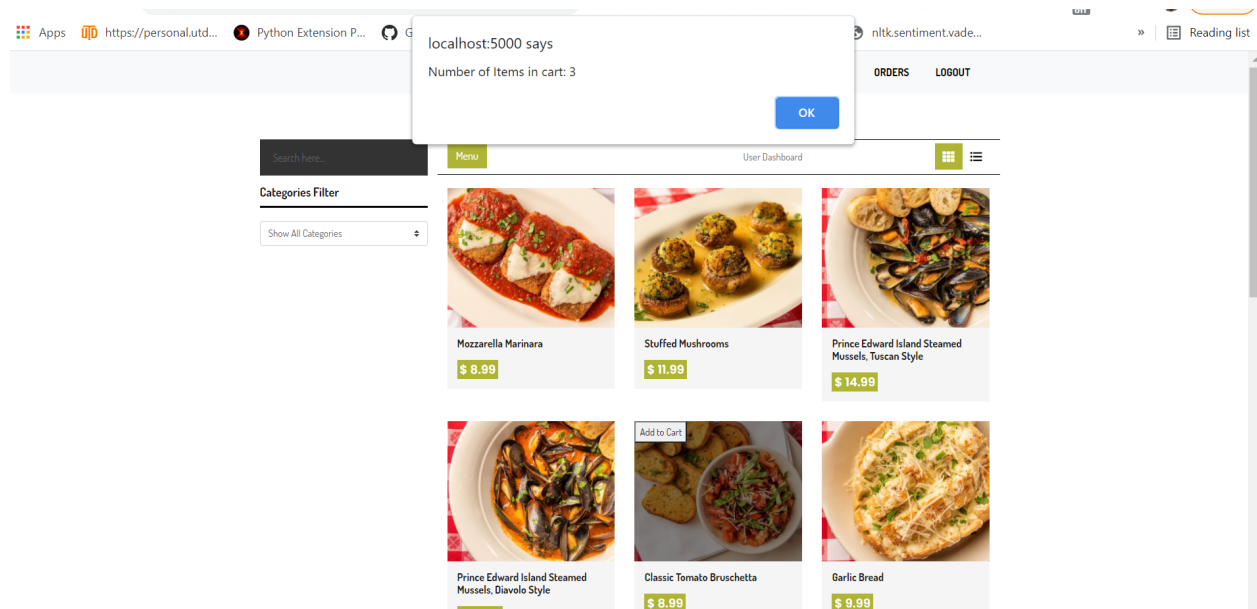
Apps https://personal.utd... Python Extension P... G nltk.sentiment.vade... » Reading list

localhost:5000 says

Number of Items in cart: 3

OK

ORDERS LOGOUT

Search here...

Categories Filter

Show All Categories

Menu

User Dashboard

Mozzarella Marinara

$ 8.99

Stuffed Mushrooms

$ 11.99

Prince Edward Island Steamed Mussels, Tuscan Style

$ 14.99

Prince Edward Island Steamed Mussels, Diavolo Style

Add to Cart

Classic Tomato Bruschetta

$ 8.99

Garlic Bread

$ 9.99